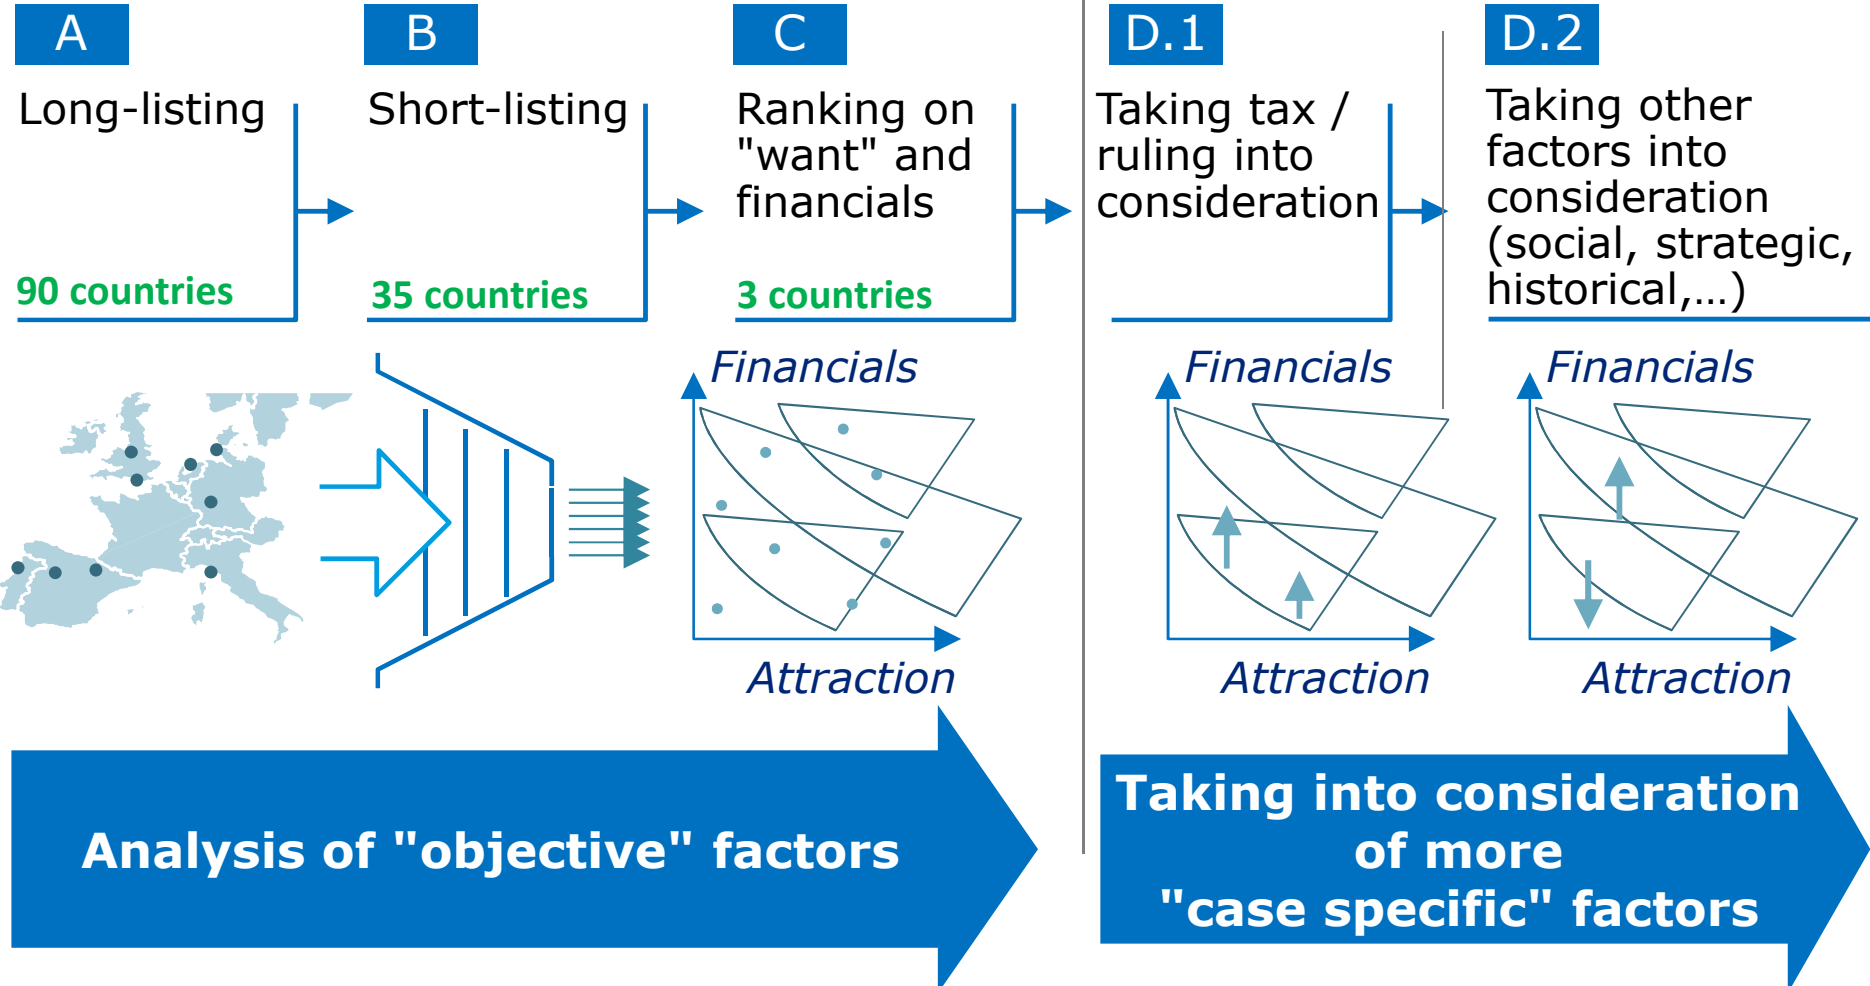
A
Long-listing
90 countries

B
Short-listing
35 countries

C
Ranking on "want" and financials
3 countries

D.1
Taking tax / ruling into consideration

D.2
Taking other factors into consideration (social, strategic, historical,...)

Financials
Attraction

Financials
Attraction

Financials
Attraction

Analysis of "objective" factors

Taking into consideration of more "case specific" factors